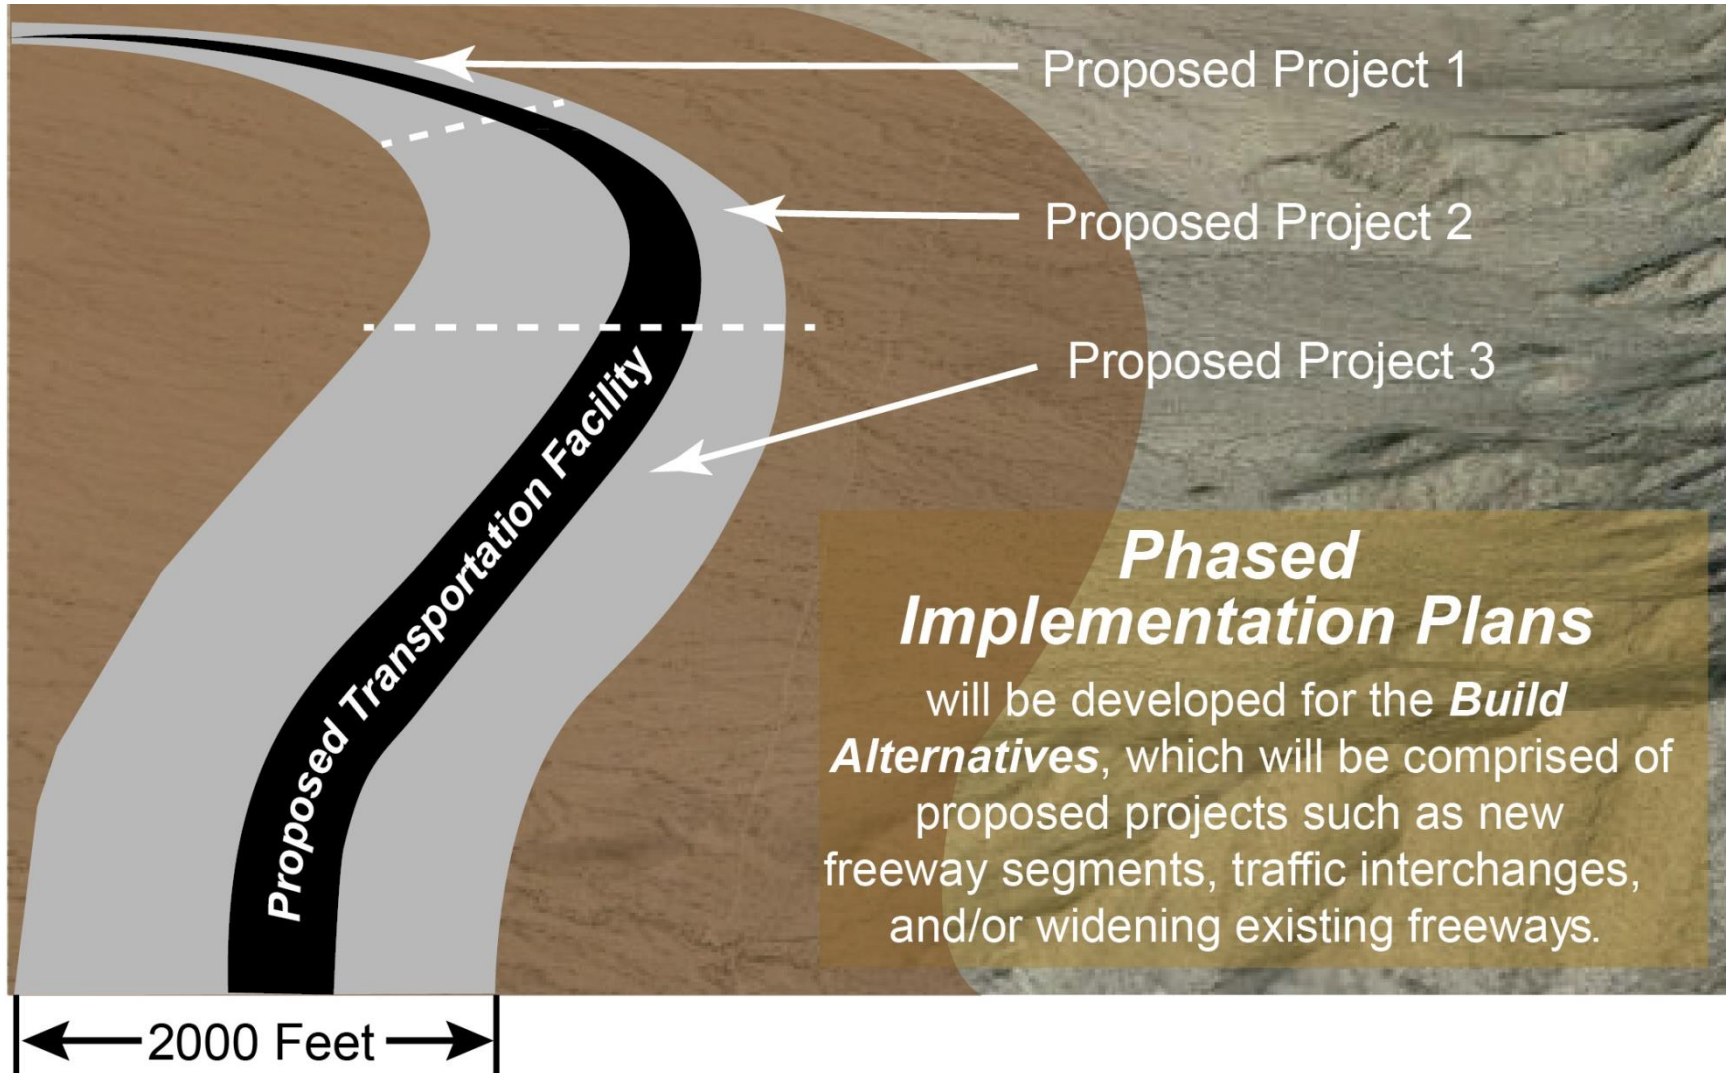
Proposed Project 1

Proposed Project 2

Proposed Project 3

Proposed Transportation Facility

**Phased Implementation Plans**

will be developed for the ***Build Alternatives***, which will be comprised of proposed projects such as new freeway segments, traffic interchanges, and/or widening existing freeways.

2000 Feet